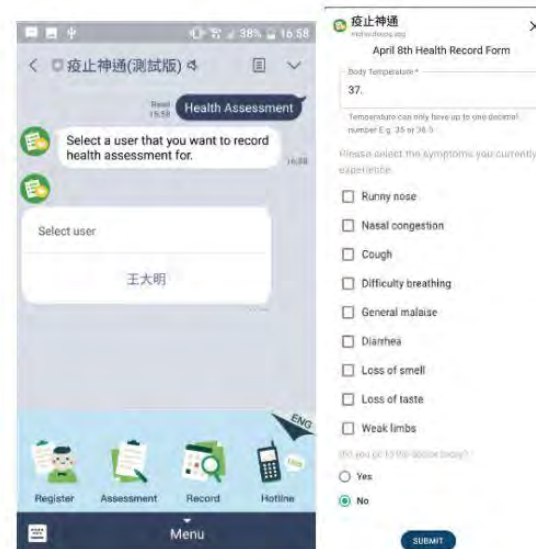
38% 16:58

< 疫止神通(測試版)

Read 16:58

Health Assessment

Select a user that you want to record health assessment for.

16:58

Select user

王大明

ENG

Register

Assessment

Record

Hotline

Menu

疫止神通

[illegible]

×

April 8th Health Record Form

Body Temperature *

37.

Temperature can only have up to one decimal number E.g. 35 or 36.5

Please select the symptoms you currently experience

Runny nose

Nasal congestion

Cough

Difficulty breathing

General malaise

Diarrhea

Loss of smell

Loss of taste

Weak limbs

Did you go to the doctor today?

Yes

No

SUBMIT